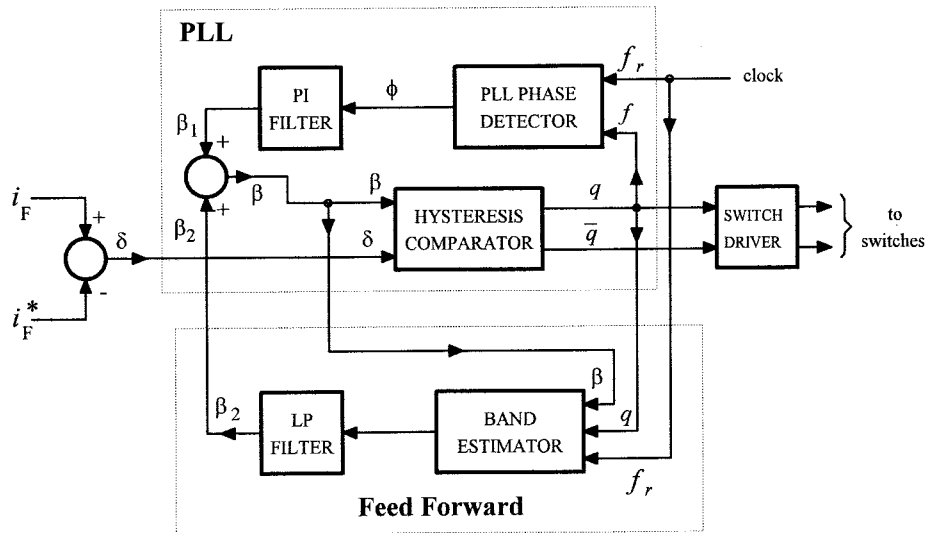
PLL

$f_r$

clock

PI FILTER

$\phi$

PLL PHASE DETECTOR

$f$

$\beta_1$

+

+

$\beta$

$i_F$

+

$\delta$

$\beta_2$

$\beta$

HYSTERESIS COMPARATOR

$q$

$\bar{q}$

SWITCH DRIVER

to switches

$\delta$

-

$i_F^*$

$\beta$

$\beta_2$

LP FILTER

BAND ESTIMATOR

$q$

$f_r$

Feed Forward